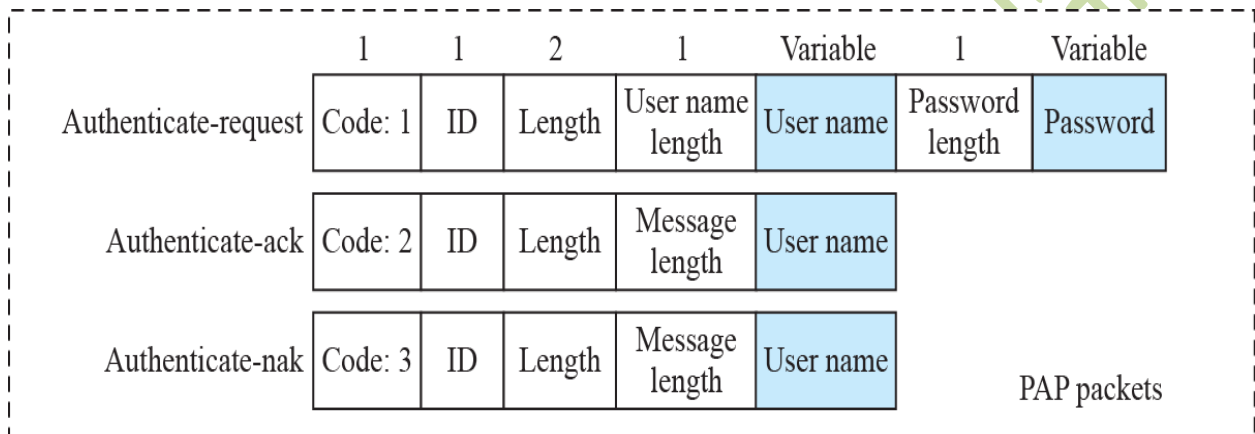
|  | 1 | 1 | 2 | 1 | Variable | 1 | Variable |
|---|---|---|---|---|---|---|---|
| Authenticate-request | Code: 1 | ID | Length | User name length | User name | Password length | Password |
| Authenticate-ack | Code: 2 | ID | Length | Message length | User name |  |  |
| Authenticate-nak | Code: 3 | ID | Length | Message length | User name |  |  |

PAP packets